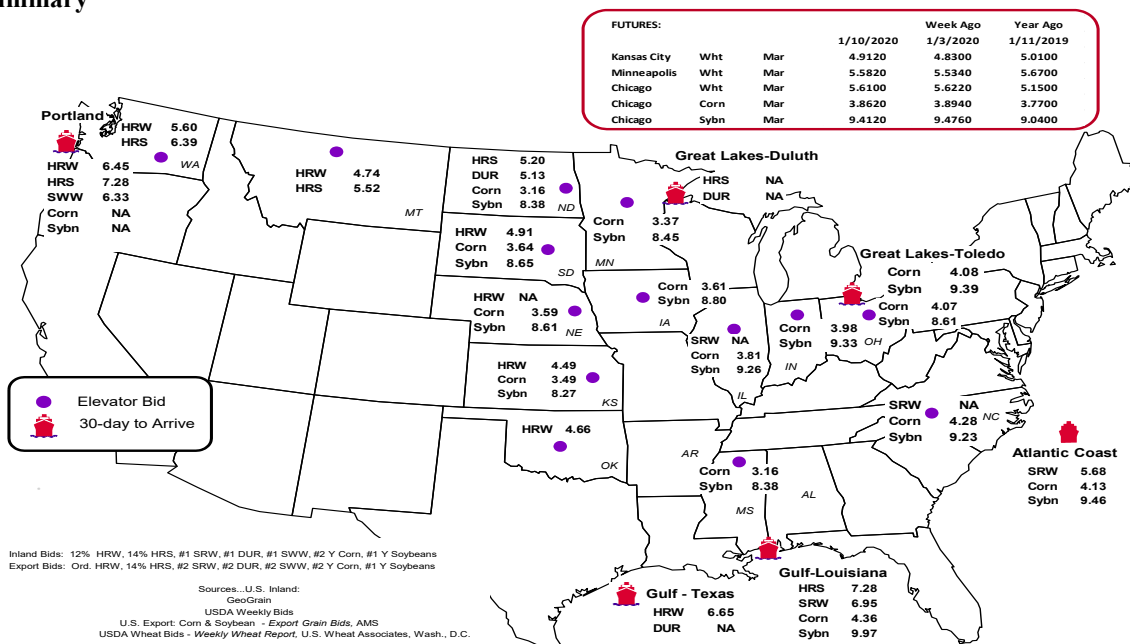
mmary

| FUTURES: | | | 1/10/2020 | Week Ago 1/3/2020 | Year Ago 1/11/2019 |
|---|---|---|---|---|---|
| Kansas City | Wht | Mar | 4.9120 | 4.8300 | 5.0100 |
| Minneapolis | Wht | Mar | 5.5820 | 5.5340 | 5.6700 |
| Chicago | Wht | Mar | 5.6100 | 5.6220 | 5.1500 |
| Chicago | Corn | Mar | 3.8620 | 3.8940 | 3.7700 |
| Chicago | Sybn | Mar | 9.4120 | 9.4760 | 9.0400 |

Portland
HRW 5.60
HRS 6.39

WA
HRW 6.45
HRS 7.28
SWW 6.33
Corn NA
Sybn NA

HRW 4.74
HRS 5.52
MT

HRS 5.20
DUR 5.13
Corn 3.16
Sybn 8.38
ND

Great Lakes-Duluth
HRS NA
DUR NA

Corn 3.37
Sybn 8.45
MN

HRW 4.91
Corn 3.64
Sybn 8.65
SD

HRW NA
Corn 3.59
Sybn 8.61
NE

Corn 3.61
Sybn 8.80
IA

Great Lakes-Toledo
Corn 4.08
Sybn 9.39

Corn 4.07
Sybn 8.61
OH

Corn 3.98
Sybn 9.33

SRW NA
Corn 3.81
Sybn 9.26
IL

IN

HRW 4.49
Corn 3.49
Sybn 8.27
KS

Elevator Bid
30-day to Arrive

HRW 4.66
OK

AR

Corn 3.16
Sybn 8.38

AL
MS

SRW NA
Corn 4.28
Sybn 9.23
NC

Atlantic Coast
SRW 5.68
Corn 4.13
Sybn 9.46

Inland Bids: 12% HRW, 14% HRS, #1 SRW, #1 DUR, #1 SWW, #2 Y Corn, #1 Y Soybeans
Export Bids: Ord. HRW, 14% HRS, #2 SRW, #2 DUR, #2 SWW, #2 Y Corn, #1 Y Soybeans

Sources...U.S. Inland:
GeoGrain
USDA Weekly Bids
U.S. Export: Corn & Soybean - Export Grain Bids, AMS
USDA Wheat Bids - Weekly Wheat Report, U.S. Wheat Associates, Wash., D.C.

Gulf - Texas
HRW 6.65
DUR NA

Gulf-Louisiana
HRS 7.28
SRW 6.95
Corn 4.36
Sybn 9.97